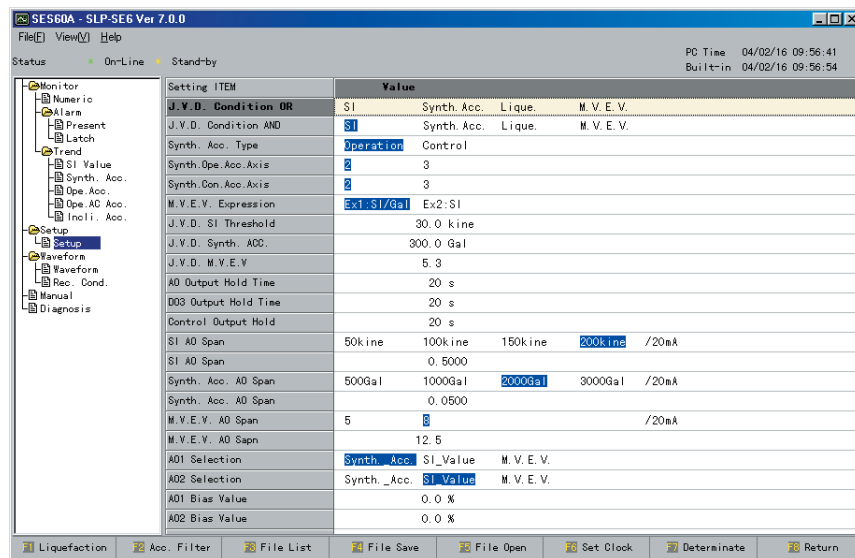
SES60A - SLP-SE6 Ver 7.0.0

File(F) View(V) Help

Status On-Line Stand-by

PC Time 04/02/16 09:56:41
Built-in 04/02/16 09:56:54

Monitor
Numeric
Alarm
Present
Latch
Trend
SI Value
Synth. Acc.
Ope.Acc.
Ope.AC Acc.
Incli. Acc.
Setup
Setup
Waveform
Waveform
Rec. Cond.
Manual
Diagnosis

| Setting ITEM | Value | | | | |
|---|---|---|---|---|---|
| J.V.D. Condition OR | SI | Synth.Acc. | Lique. | M.V.E.V. | |
| J.V.D. Condition AND | SI | Synth.Acc. | Lique. | M.V.E.V. | |
| Synth. Acc. Type | Operation | Control | | | |
| Synth.Ope.Acc.Axis | 2 | 3 | | | |
| Synth.Con.Acc.Axis | 2 | 3 | | | |
| M.V.E.V. Expression | Ex1:SI/Gal | Ex2:SI | | | |
| J.V.D. SI Threshold | 30.0 kine | | | | |
| J.V.D. Synth. ACC. | 300.0 Gal | | | | |
| J.V.D. M.V.E.V | 5.3 | | | | |
| AO Output Hold Time | 20 s | | | | |
| DO3 Output Hold Time | 20 s | | | | |
| Control Output Hold | 20 s | | | | |
| SI AO Span | 50kine | 100kine | 150kine | 200kine | /20mA |
| SI AO Span | 0.5000 | | | | |
| Synth. Acc. AO Span | 500Gal | 1000Gal | 2000Gal | 3000Gal | /20mA |
| Synth. Acc. AO Span | 0.0500 | | | | |
| M.V.E.V. AO Span | 5 | 8 | | | /20mA |
| M.V.E.V. AO Sapn | 12.5 | | | | |
| AO1 Selection | Synth._Acc. | SI_Value | M.V.E.V. | | |
| AO2 Selection | Synth._Acc. | SI_Value | M.V.E.V. | | |
| AO1 Bias Value | 0.0 % | | | | |
| AO2 Bias Value | 0.0 % | | | | |

F1 Liquefaction F2 Acc. Filter F3 File List F4 File Save F5 File Open F6 Set Clock F7 Determinate F8 Return